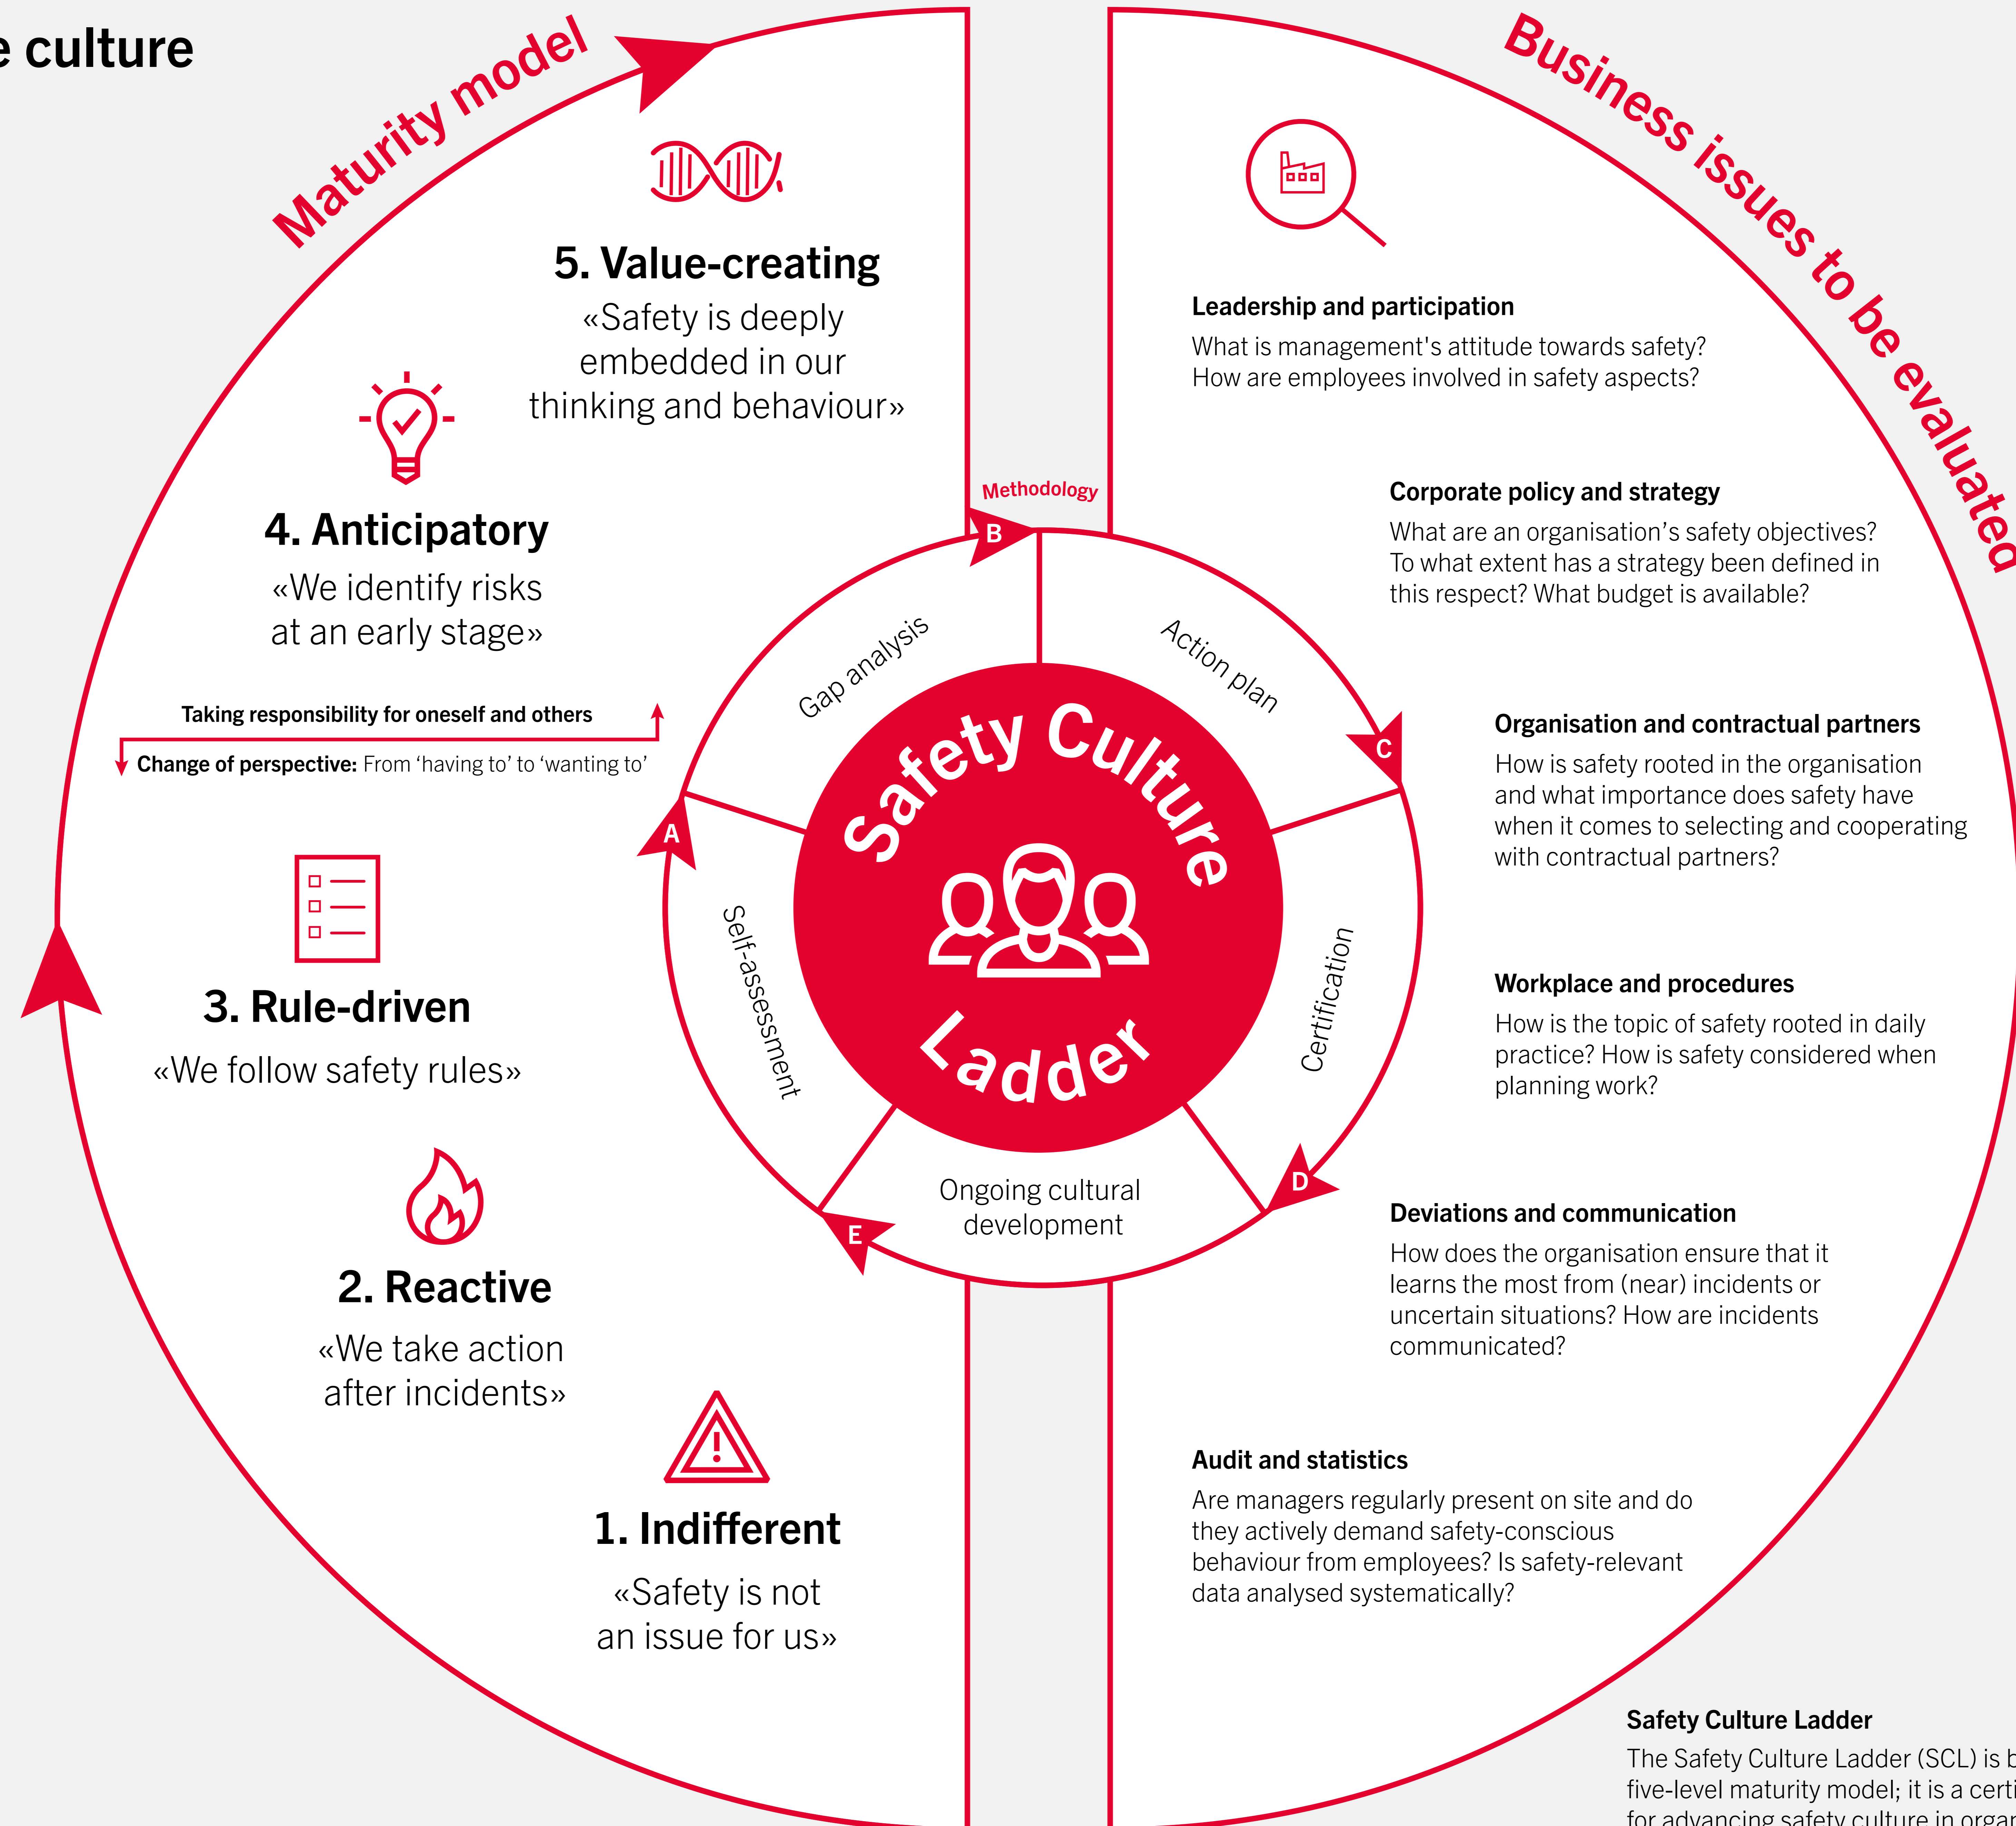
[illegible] culture

Maturity model

5. Value-creating
«Safety is deeply embedded in our thinking and behaviour»

4. Anticipatory
«We identify risks at an early stage»

Taking responsibility for oneself and others

Change of perspective: From 'having to' to 'wanting to'

3. Rule-driven
«We follow safety rules»

2. Reactive
«We take action after incidents»

1. Indifferent
«Safety is not an issue for us»

Methodology

B

Gap analysis

Action plan

C

A

Self-assessment

Safety Culture Ladder

Certification

D

E

Ongoing cultural development

Business issues to be evaluated

Leadership and participation
What is management's attitude towards safety? How are employees involved in safety aspects?

Corporate policy and strategy
What are an organisation's safety objectives? To what extent has a strategy been defined in this respect? What budget is available?

Organisation and contractual partners
How is safety rooted in the organisation and what importance does safety have when it comes to selecting and cooperating with contractual partners?

Workplace and procedures
How is the topic of safety rooted in daily practice? How is safety considered when planning work?

Deviations and communication
How does the organisation ensure that it learns the most from (near) incidents or uncertain situations? How are incidents communicated?

Audit and statistics
Are managers regularly present on site and do they actively demand safety-conscious behaviour from employees? Is safety-relevant data analysed systematically?

Safety Culture Ladder
The Safety Culture Ladder (SCL) is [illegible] five-level maturity model; it is a certi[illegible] for advancing safety culture in orga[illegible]